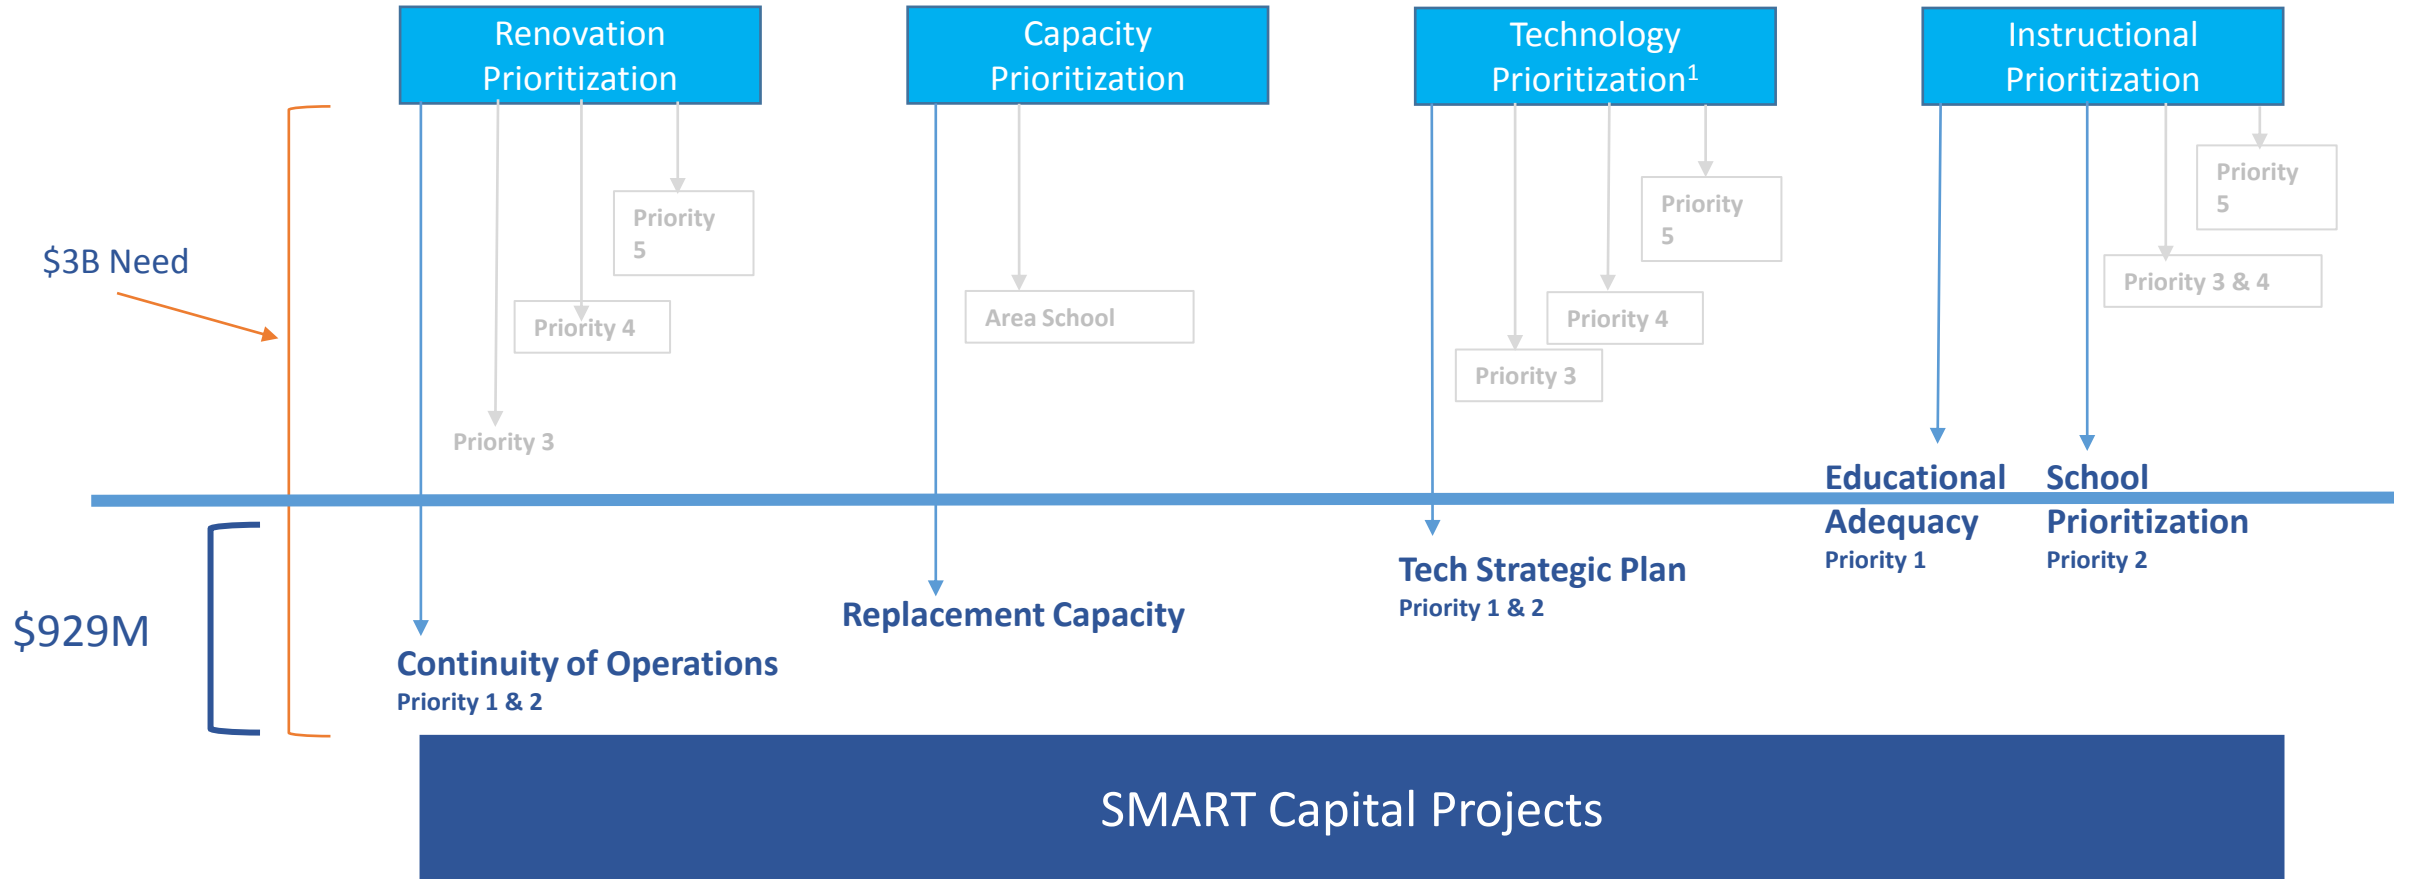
Renovation Prioritization

Capacity Prioritization

Technology Prioritization$^1$

Instructional Prioritization

$3B Need

Priority 5

Priority 4

Priority 3

Area School

Priority 5

Priority 4

Priority 3

Priority 5

Priority 3 & 4

Educational Adequacy
Priority 1

School Prioritization
Priority 2

$929M

Tech Strategic Plan
Priority 1 & 2

Replacement Capacity

Continuity of Operations
Priority 1 & 2

SMART Capital Projects